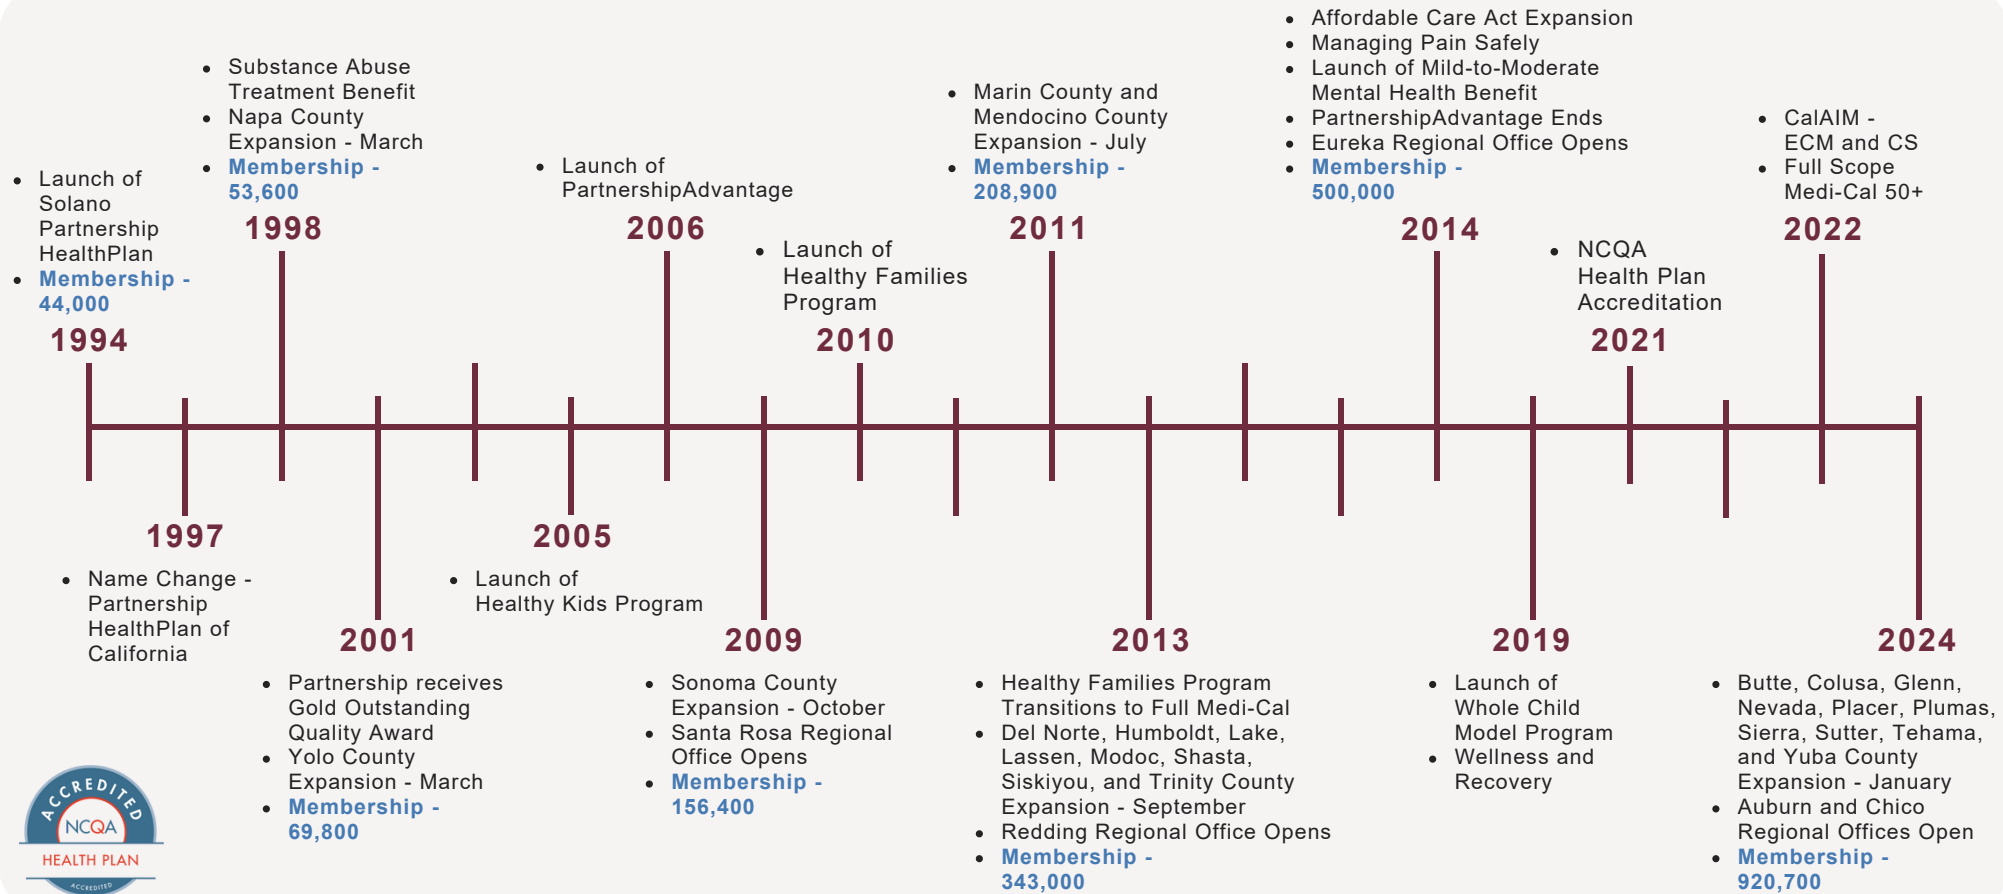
- Launch of Solano Partnership HealthPlan
- Membership - 44,000

1994

- Substance Abuse Treatment Benefit
- Napa County Expansion - March
- Membership - 53,600

1998

1997

- Name Change - Partnership HealthPlan of California

2001

- Partnership receives Gold Outstanding Quality Award
- Yolo County Expansion - March
- Membership - 69,800

2005

- Launch of Healthy Kids Program

- Launch of PartnershipAdvantage

2006

2009

- Sonoma County Expansion - October
- Santa Rosa Regional Office Opens
- Membership - 156,400

- Launch of Healthy Families Program

2010

- Marin County and Mendocino County Expansion - July
- Membership - 208,900

2011

2013

- Healthy Families Program Transitions to Full Medi-Cal
- Del Norte, Humboldt, Lake, Lassen, Modoc, Shasta, Siskiyou, and Trinity County Expansion - September
- Redding Regional Office Opens
- Membership - 343,000

- Affordable Care Act Expansion
- Managing Pain Safely
- Launch of Mild-to-Moderate Mental Health Benefit
- PartnershipAdvantage Ends
- Eureka Regional Office Opens
- Membership - 500,000

2014

2019

- Launch of Whole Child Model Program
- Wellness and Recovery

- NCQA Health Plan Accreditation

2021

- CalAIM - ECM and CS
- Full Scope Medi-Cal 50+

2022

2024

- Butte, Colusa, Glenn, Nevada, Placer, Plumas, Sierra, Sutter, Tehama, and Yuba County Expansion - January
- Auburn and Chico Regional Offices Open
- Membership - 920,700

ACCREDITED NCQA HEALTH PLAN ACCREDITED